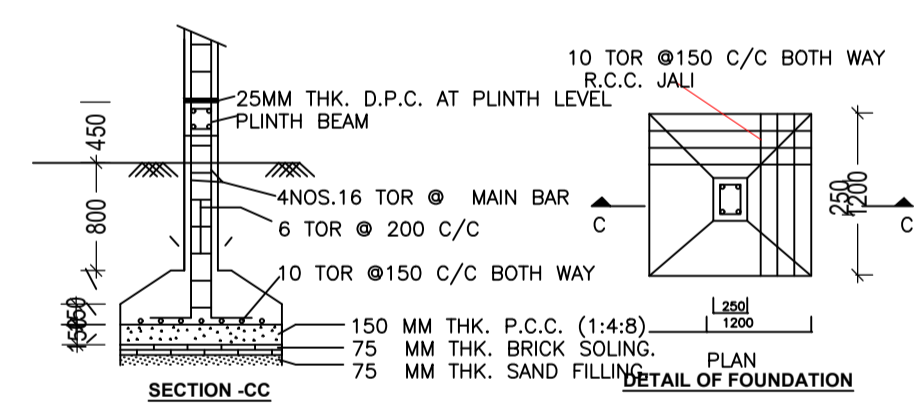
25MM THK. D.P.C. AT PLINTH LEVEL
PLINTH BEAM
450
4NOS.16 TOR @ MAIN BAR
800
6 TOR @ 200 C/C
10 TOR @150 C/C BOTH WAY
150
150 MM THK. P.C.C. (1:4:8)
75 MM THK. BRICK SOLING.
75 MM THK. SAND FILLING.
SECTION -CC
10 TOR @150 C/C BOTH WAY
R.C.C. JALI
C
C
250
1200
250
1200
PLAN
DETAIL OF FOUNDATION